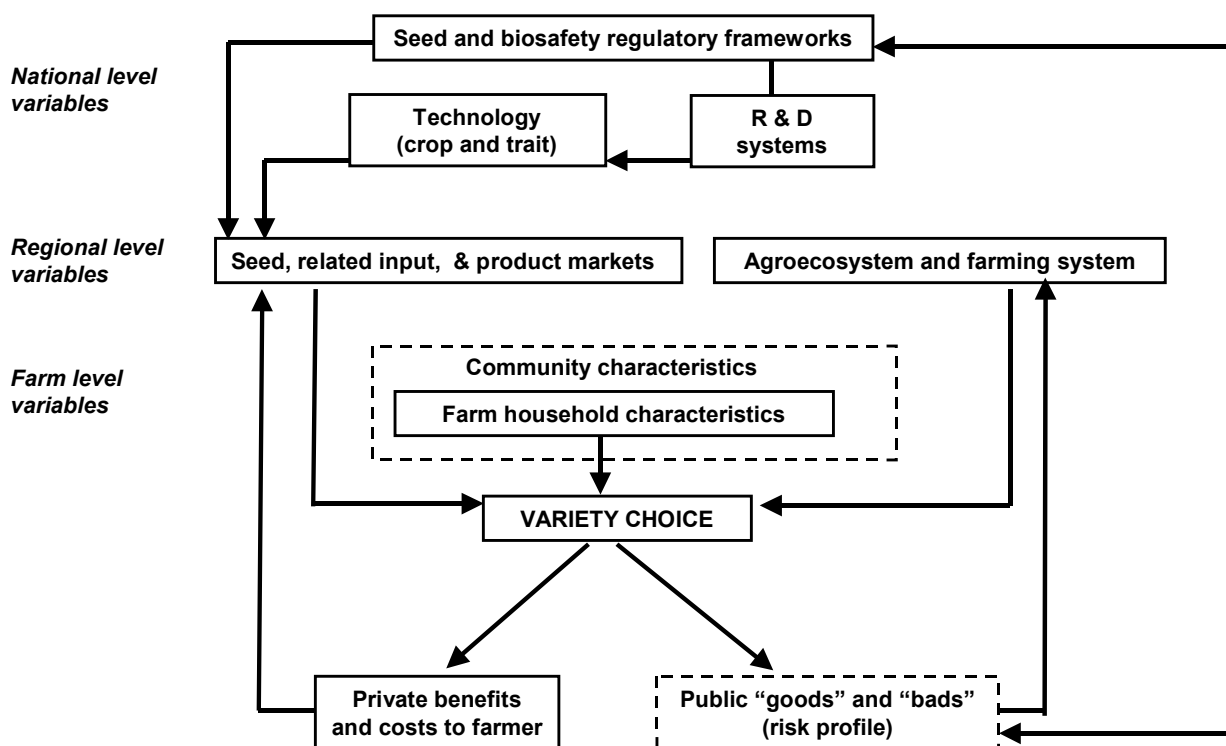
National level variables

Seed and biosafety regulatory frameworks

Technology (crop and trait)

R & D systems

Regional level variables

Seed, related input, & product markets

Agroecosystem and farming system

Farm level variables

Community characteristics

Farm household characteristics

VARIETY CHOICE

Private benefits and costs to farmer

Public “goods” and “bads” (risk profile)